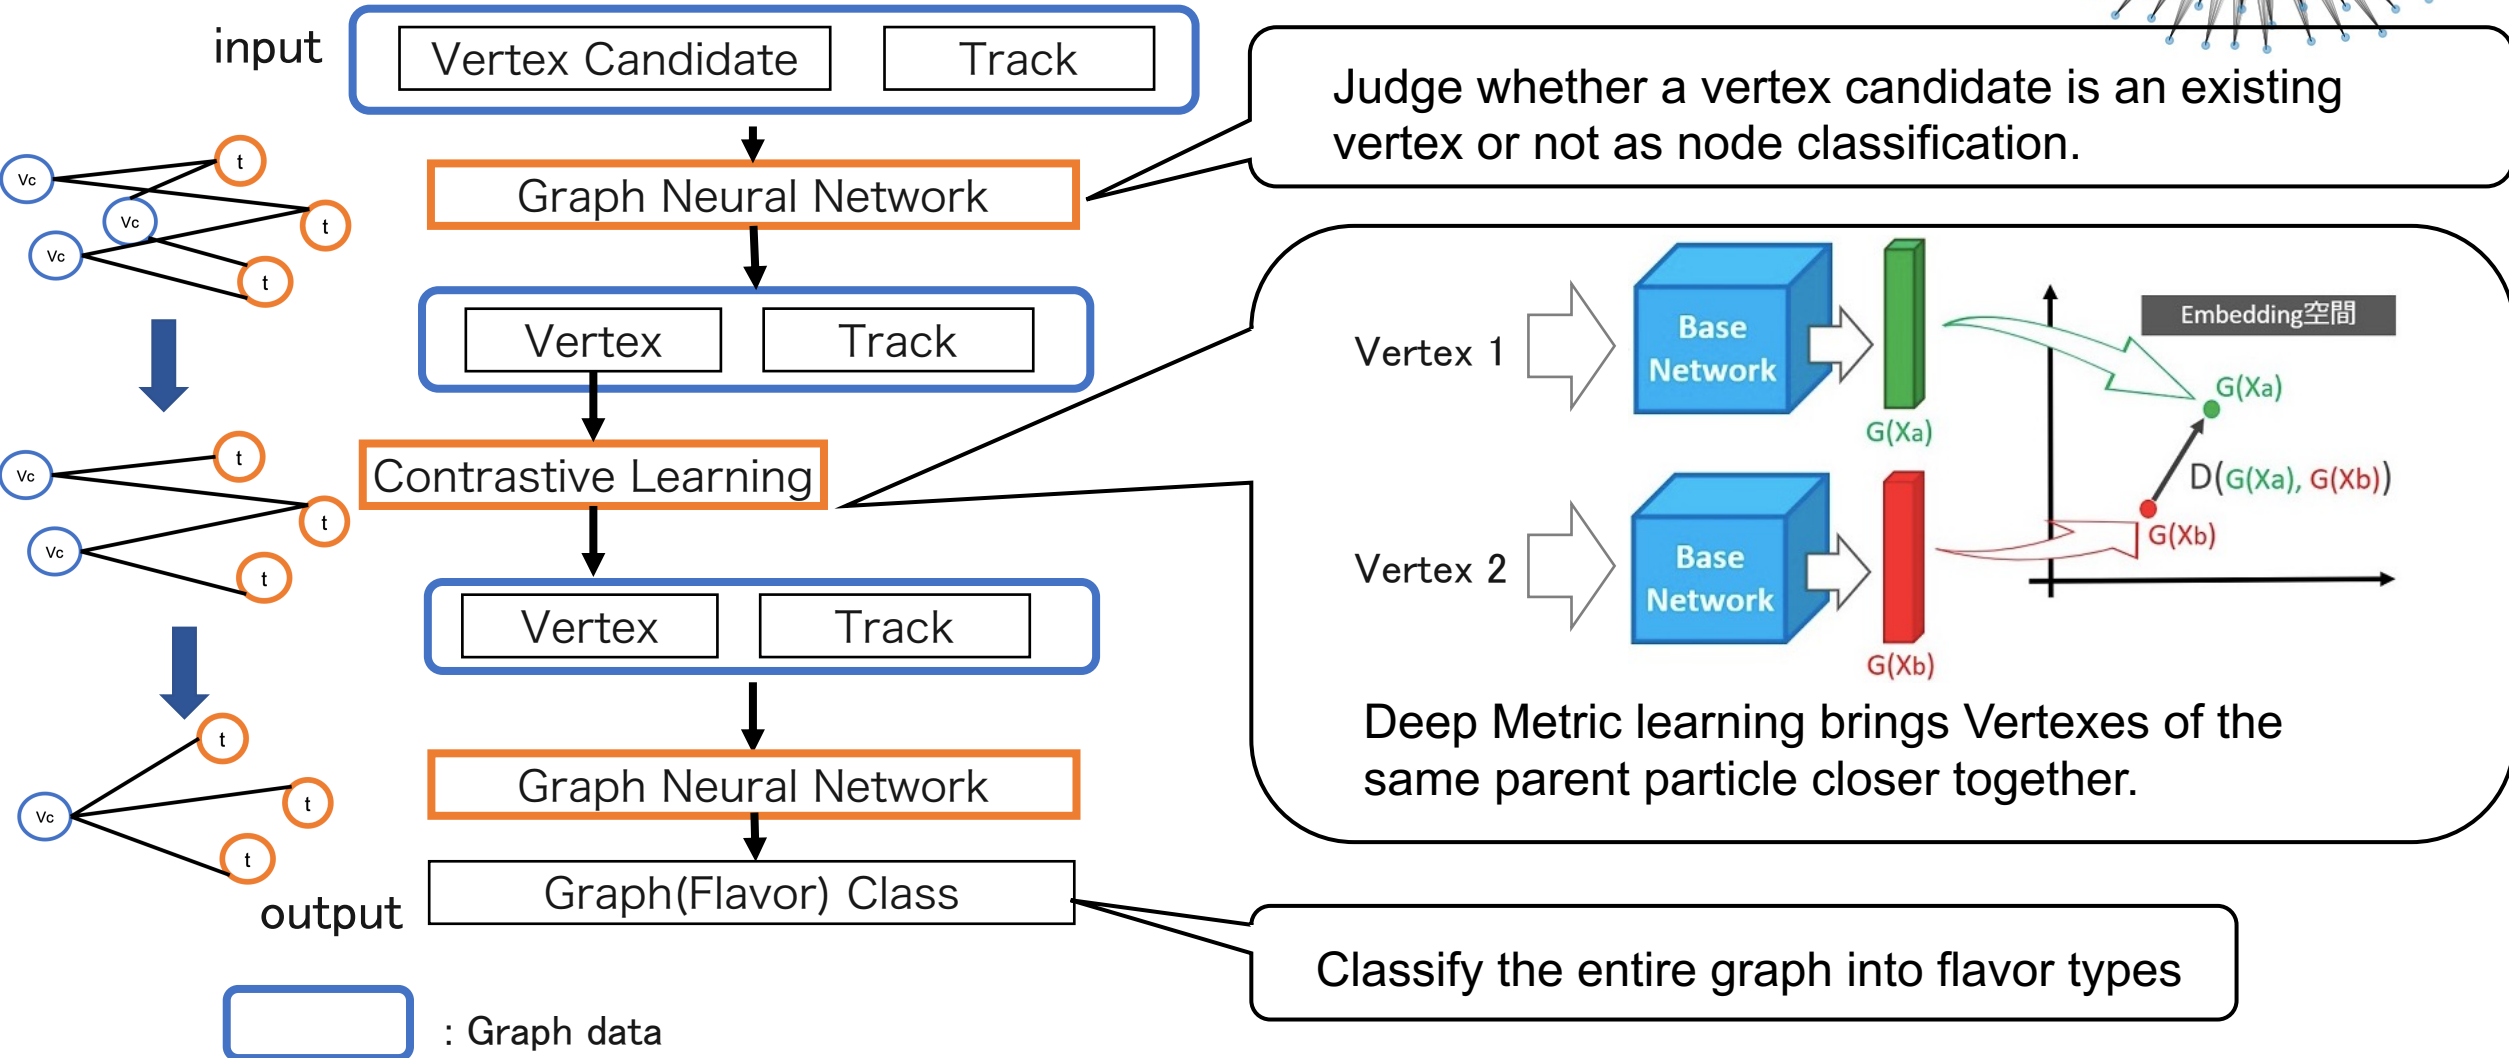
input

Vertex Candidate

Track

Graph Neural Network

Vertex

Track

Contrastive Learning

Vertex

Track

Graph Neural Network

Graph(Flavor) Class

output

: Graph data

Vc

Vc

Vc

t

t

t

Vc

Vc

t

t

t

Vc

t

t

t

Judge whether a vertex candidate is an existing vertex or not as node classification.

Vertex 1

Base Network

G(Xa)

Vertex 2

Base Network

G(Xb)

Embedding空間

G(Xa)

D(G(Xa), G(Xb))

G(Xb)

Deep Metric learning brings Vertexes of the same parent particle closer together.

Classify the entire graph into flavor types